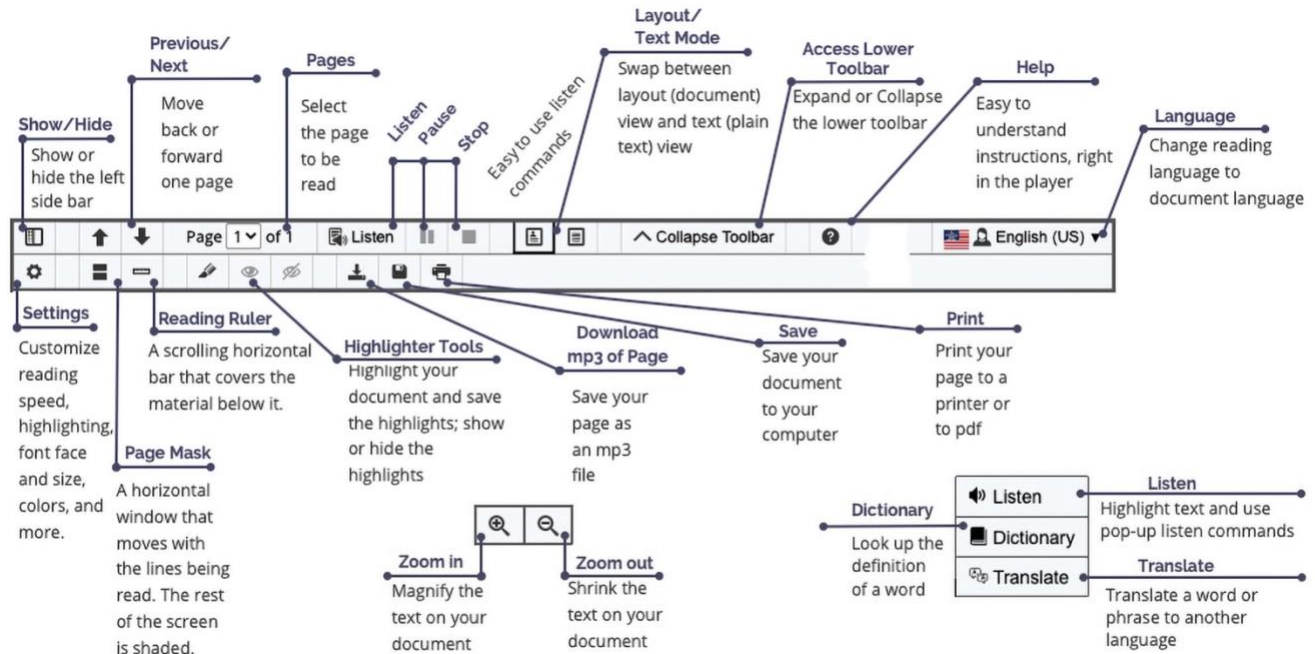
Show/Hide
Show or hide the left side bar

Previous/ Next
Move back or forward one page

Pages
Select the page to be read

Listen Pause Stop

Easy to use listen commands

Layout/ Text Mode
Swap between layout (document) view and text (plain text) view

Access Lower Toolbar
Expand or Collapse the lower toolbar

Help
Easy to understand instructions, right in the player

Language
Change reading language to document language

Page 1 of 1 Listen ^ Collapse Toolbar English (US)

Settings
Customize reading speed, highlighting, font face and size, colors, and more.

Page Mask
A horizontal window that moves with the lines being read. The rest of the screen is shaded.

Reading Ruler
A scrolling horizontal bar that covers the material below it.

Highlighter Tools
Highlight your document and save the highlights; show or hide the highlights

Download mp3 of Page
Save your page as an mp3 file

Save
Save your document to your computer

Print
Print your page to a printer or to pdf

Zoom in
Magnify the text on your document

Zoom out
Shrink the text on your document

Dictionary
Look up the definition of a word

Listen
Dictionary
Translate

Listen
Highlight text and use pop-up listen commands

Translate
Translate a word or phrase to another language